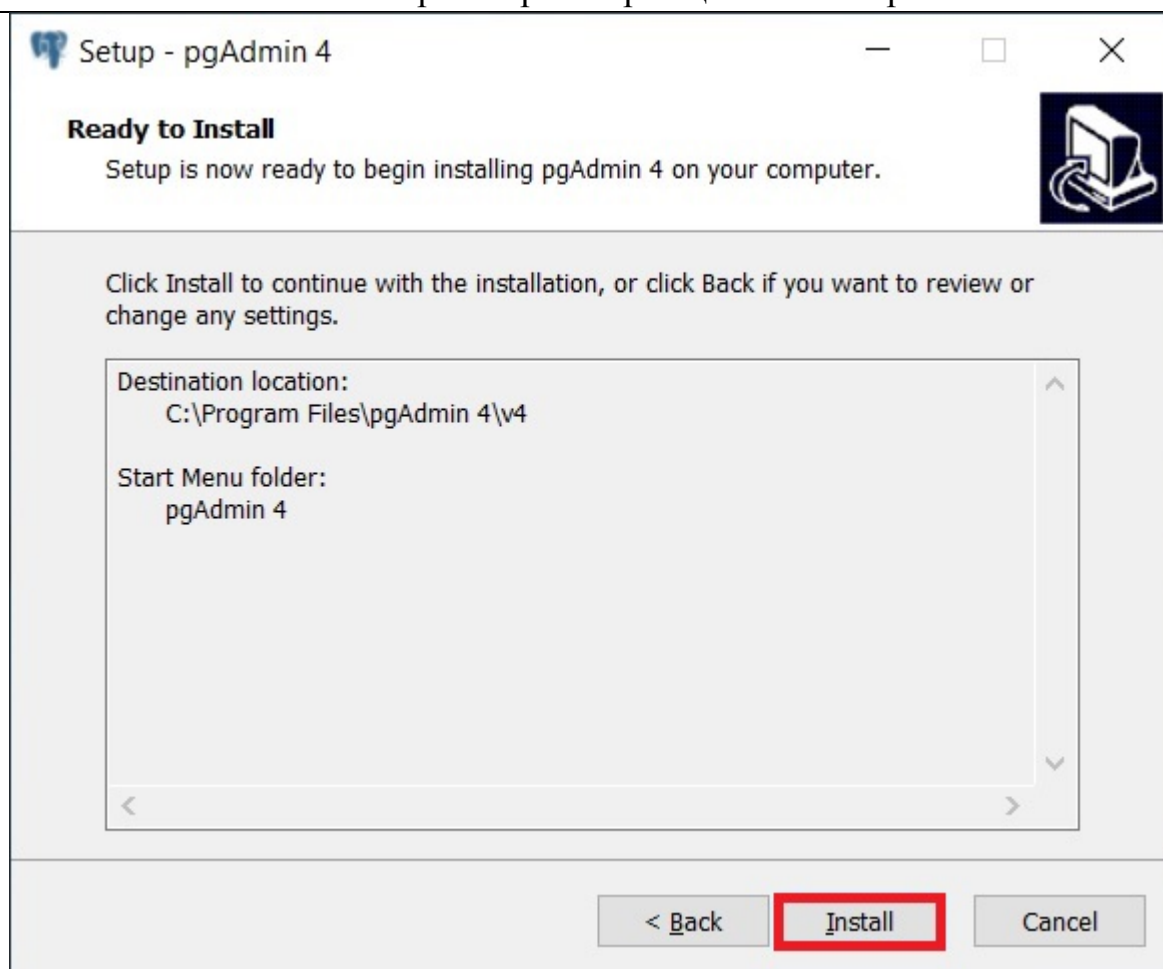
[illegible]

Setup - pgAdmin 4

Ready to Install

Setup is now ready to begin installing pgAdmin 4 on your computer.

Click Install to continue with the installation, or click Back if you want to review or change any settings.

Destination location:
C:\Program Files\pgAdmin 4\v4

Start Menu folder:
pgAdmin 4

< Back

Install

Cancel